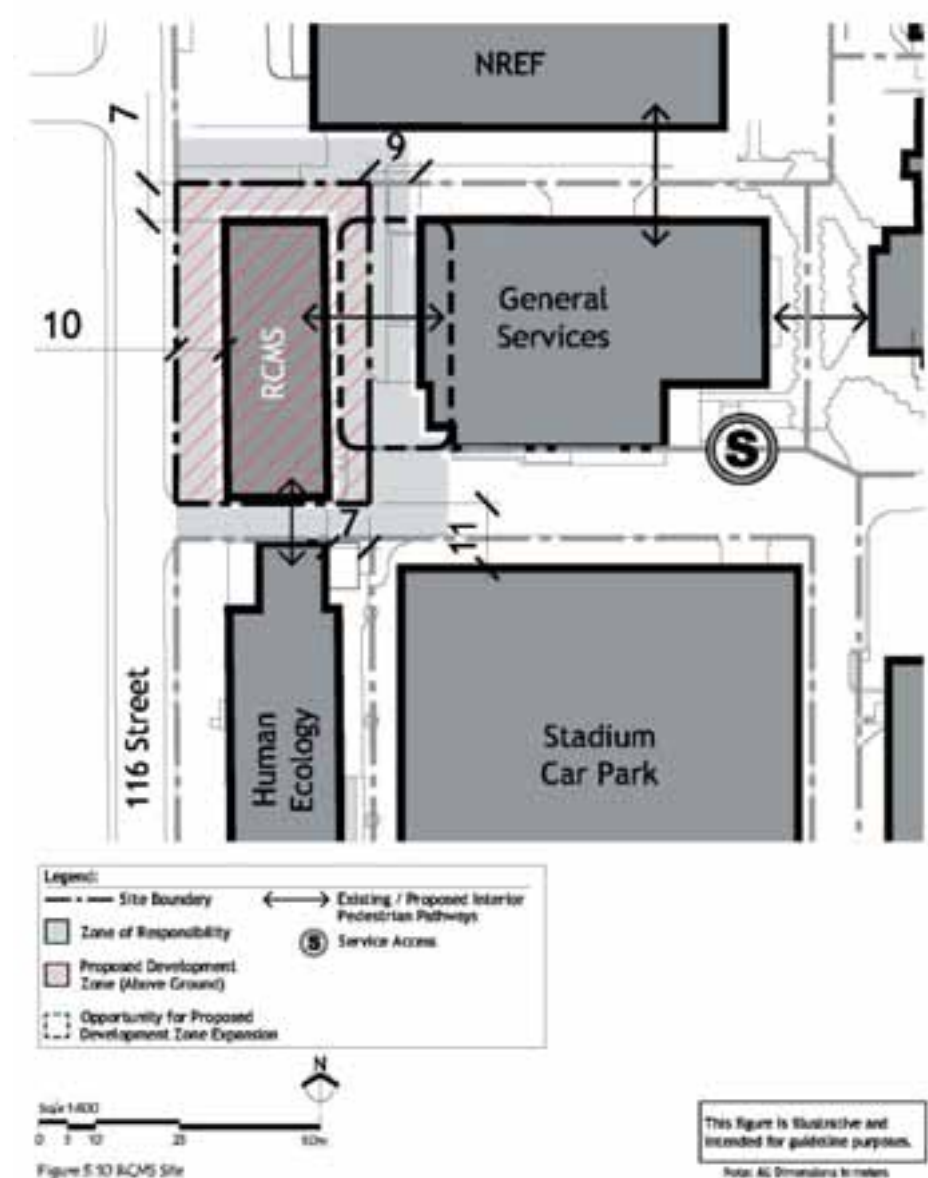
NREF

7

9

10

General Services

RCMS

S

7

11

116 Street

Human Ecology

Stadium Car Park

Legend:
Site Boundary
Zone of Responsibility
Proposed Development Zone (Above Ground)
Opportunity for Proposed Development Zone Expansion
Existing / Proposed Interior Pedestrian Pathways
S Service Access

N

Scale 1:400
0 5 10 25 50m

Figure 5.10 RCMS Site

This figure is illustrative and intended for guideline purposes.

Note: All Dimensions in meters